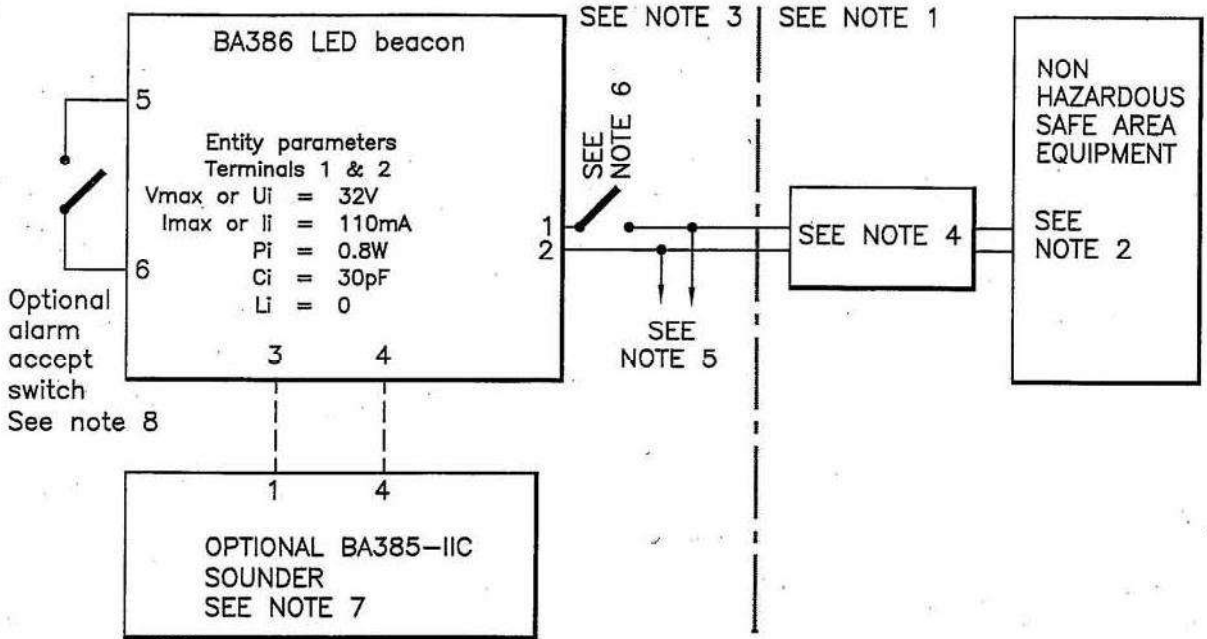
BA386 LED beacon

5

Entity parameters
Terminals 1 & 2
Vmax or Ui = 32V
Imax or Ii = 110mA
Pi = 0.8W
Ci = 30pF
Li = 0

6

Optional alarm accept switch
See note 8

3 4

1
2

SEE NOTE 6

SEE NOTE 5

SEE NOTE 3

SEE NOTE 1

SEE NOTE 4

NON HAZARDOUS SAFE AREA EQUIPMENT

SEE NOTE 2

1 4

OPTIONAL BA385–IIC SOUNDER
SEE NOTE 7